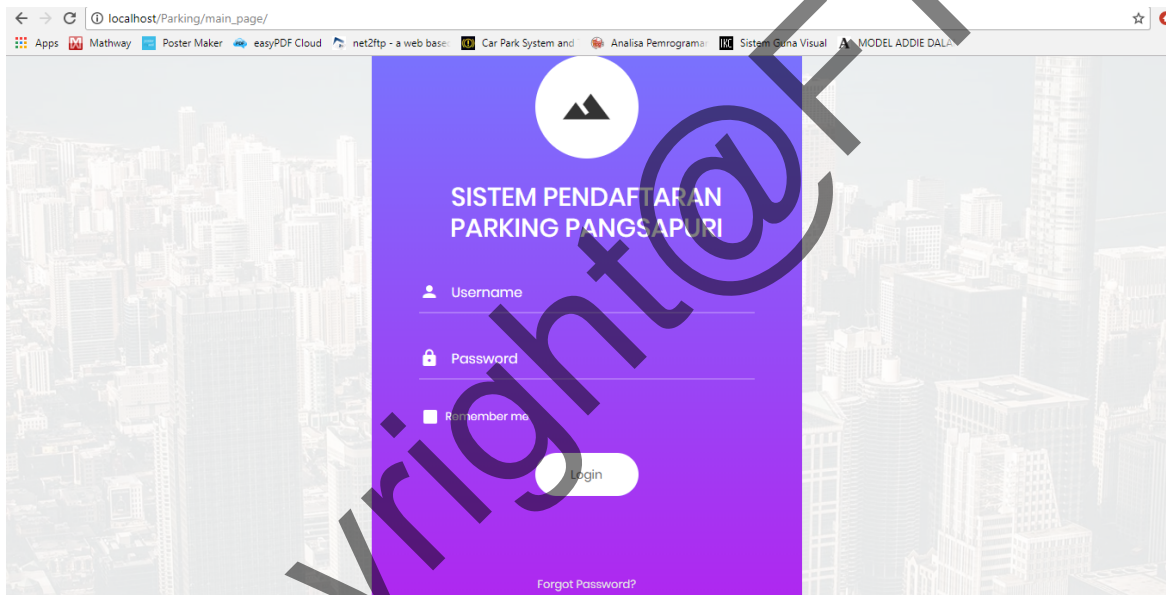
localhost/Parking/main_page/

Apps Mathway Poster Maker easyPDF Cloud net2ftp - a web base Car Park System and Analisa Pemrograman Sistem Guna Visual MODEL ADDIE DALA

SISTEM PENDAFTARAN PARKING PANGSAPURI

Username

Password

Remember me

Login

Forgot Password?

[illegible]right@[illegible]